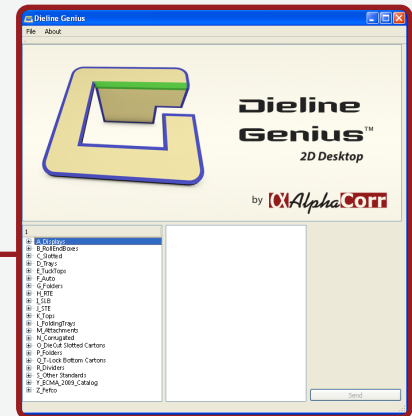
Dieline Genius

File About

Dieline Genius™

2D Desktop

by AlphaCorr

1

A_Displays
B_RollEndBoxes
C_Slotted
D_Trays
E_TuckTops
F_Auto
G_Folders
H_RTE
I_SLB
J_STE
K_Tops
L_FoldingTrays
M_Attachments
N_Corrugated
O_DieCut Slotted Cartons
P_Folders
Q_T-Lock Bottom Cartons
R_Dividers
S_Other Standards
Y_ECMA_2009_Catalog
Z_Fefco

Send